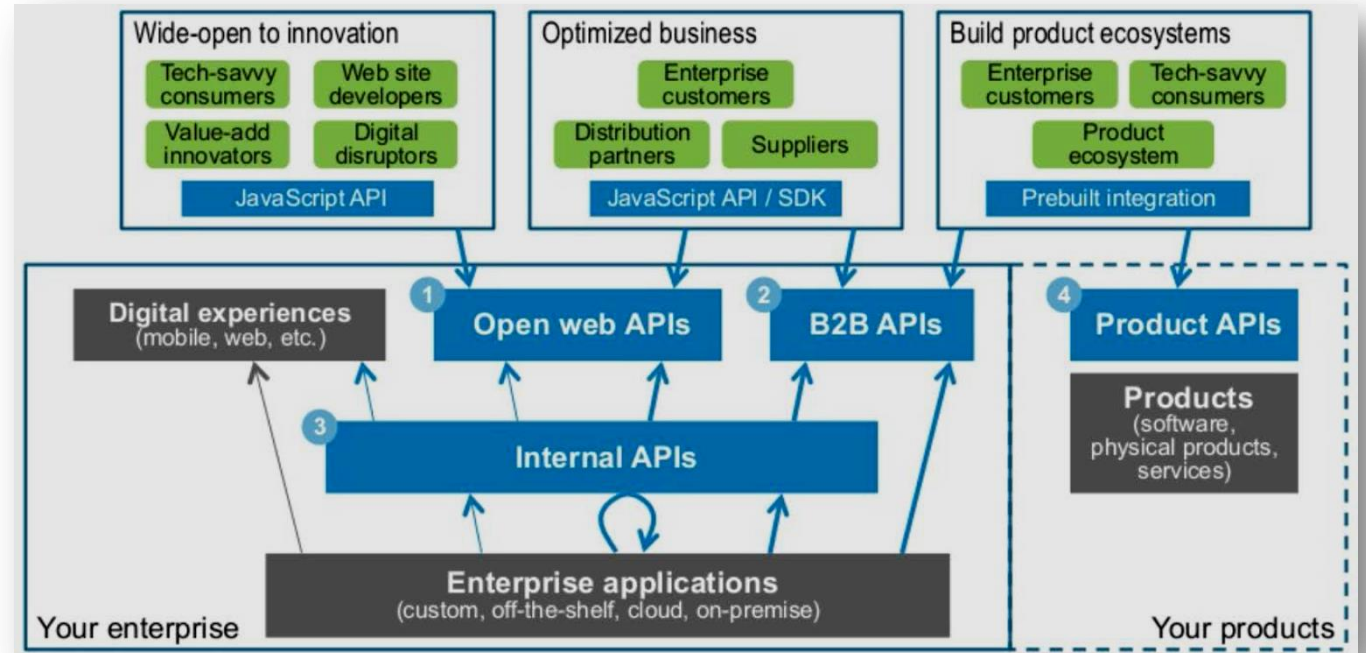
Wide-open to innovation

Tech-savvy consumers

Web site developers

Value-add innovators

Digital disruptors

JavaScript API

Optimized business

Enterprise customers

Distribution partners

Suppliers

JavaScript API / SDK

Build product ecosystems

Enterprise customers

Tech-savvy consumers

Product ecosystem

Prebuilt integration

Digital experiences (mobile, web, etc.)

1 Open web APIs

2 B2B APIs

4 Product APIs

Products (software, physical products, services)

3 Internal APIs

Enterprise applications (custom, off-the-shelf, cloud, on-premise)

Your enterprise

Your products